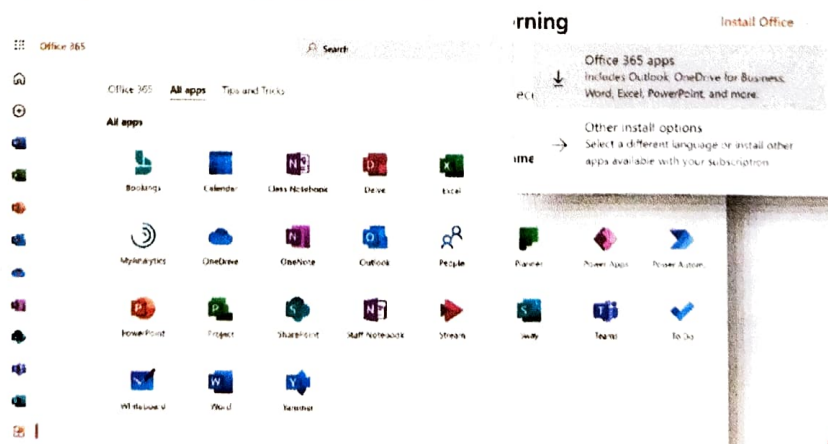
Office 365

Search

rning

Install Office

Office 365 apps
Includes Outlook, OneDrive for Business, Word, Excel, PowerPoint, and more.

Other install options
Select a different language or install other apps available with your subscription

Office 365 All apps Tips and Tricks

All apps

Bookings
Calendar
Class Notebook
Delve
Excel
MyAnalytics
OneDrive
OneNote
Outlook
People
Planner
Power Apps
Power Autom
PowerPoint
Project
SharePoint
Staff Notebook
Stream
Sway
Teams
To Do
Whiteboard
Word
Yammer